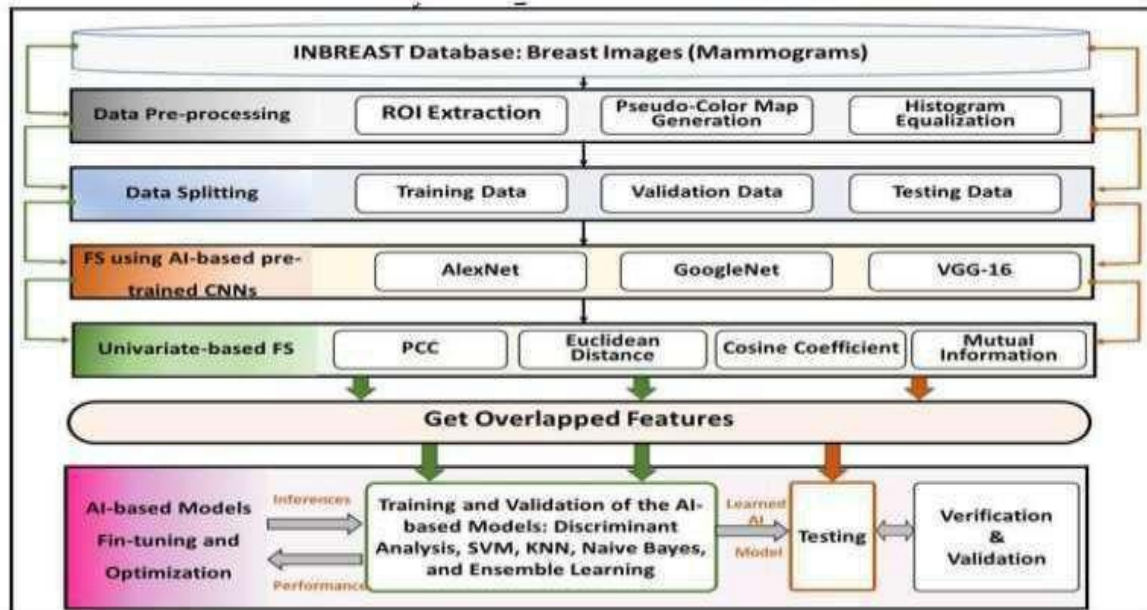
INBREAST Database: Breast Images (Mammograms)

Data Pre-processing

ROI Extraction

Pseudo-Color Map Generation

Histogram Equalization

Data Splitting

Training Data

Validation Data

Testing Data

FS using AI-based pre-trained CNNs

AlexNet

GoogleNet

VGG-16

Univariate-based FS

PCC

Euclidean Distance

Cosine Coefficient

Mutual Information

Get Overlapped Features

AI-based Models Fin-tuning and Optimization

Inferences

Performance

Training and Validation of the AI-based Models: Discriminant Analysis, SVM, KNN, Naive Bayes, and Ensemble Learning

Learned AI Model

Testing

Verification & Validation